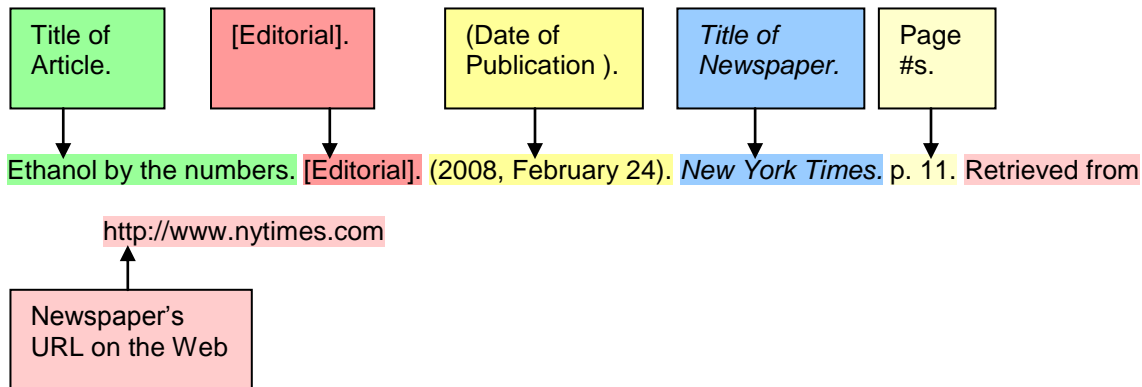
Title of Article.

[Editorial].

(Date of Publication ).

*Title of Newspaper.*

Page #s.

Ethanol by the numbers. [Editorial]. (2008, February 24). *New York Times.* p. 11. Retrieved from

http://www.nytimes.com

Newspaper's URL on the Web